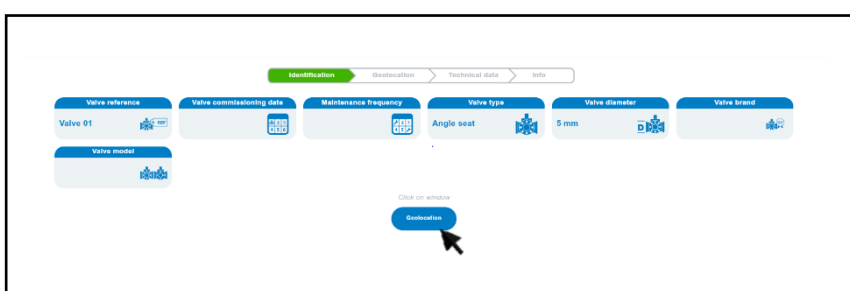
Identification Geolocation Technical data Info

Valve reference
Valve 01

Valve commissioning date

Maintenance frequency

Valve type
Angle seat

Valve diameter
5 mm

Valve brand

Valve model

Click on window

Geolocation